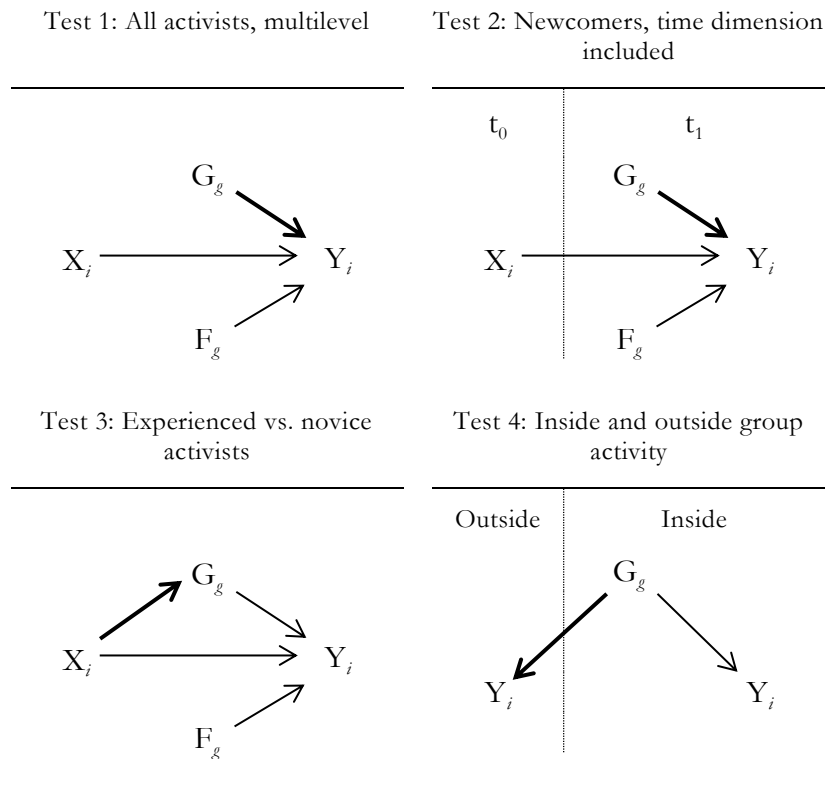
Test 1: All activists, multilevel

$G_g$

$X_i$

$Y_i$

$F_g$

Test 2: Newcomers, time dimension included

$t_0$

$t_1$

$G_g$

$X_i$

$Y_i$

$F_g$

Test 3: Experienced vs. novice activists

$G_g$

$X_i$

$Y_i$

$F_g$

Test 4: Inside and outside group activity

Outside

Inside

$G_g$

$Y_i$

$Y_i$